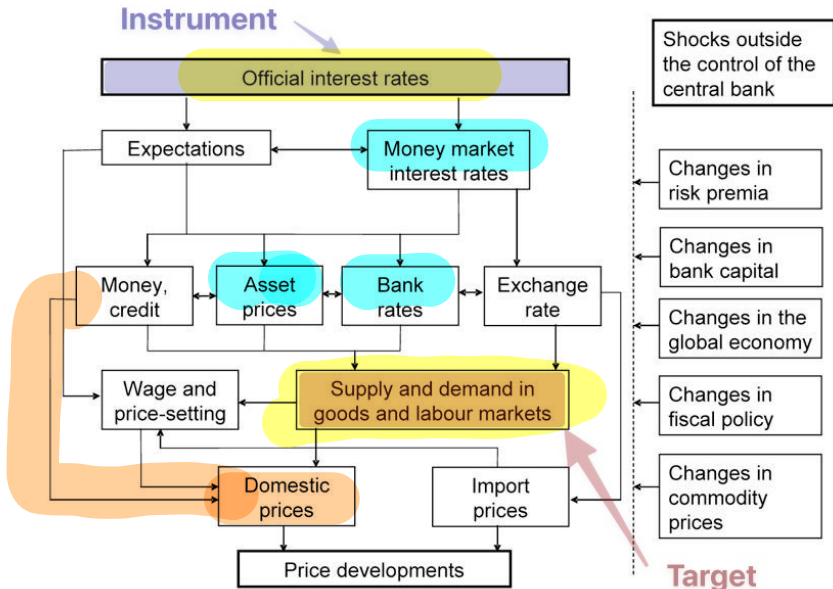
Instrument

Official interest rates

Shocks outside the control of the central bank

Expectations

Money market interest rates

Changes in risk premia

Changes in bank capital

Money, credit

Asset prices

Bank rates

Exchange rate

Changes in the global economy

Wage and price-setting

Supply and demand in goods and labour markets

Changes in fiscal policy

Domestic prices

Import prices

Changes in commodity prices

Price developments

Target